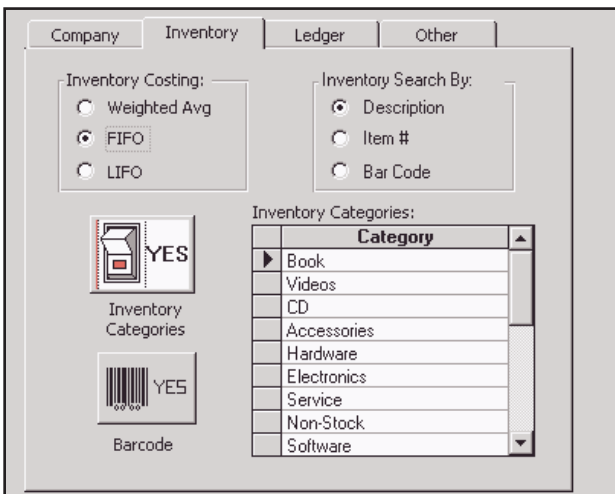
Company | Inventory | Ledger | Other

Inventory Costing:
Weighted Avg
FIFO
LIFO

Inventory Search By:
Description
Item #
Bar Code

YES
Inventory Categories

YES
Barcode

Inventory Categories:

| Category |
|---|
| Book |
| Videos |
| CD |
| Accessories |
| Hardware |
| Electronics |
| Service |
| Non-Stock |
| Software |